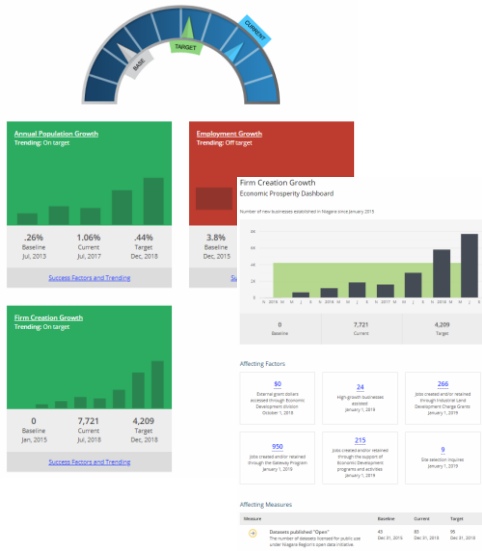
BASE
TARGET
CURRENT

Annual Population Growth
Trending: On target

.26%
Baseline
Jul, 2013

1.06%
Current
Jul, 2017

.44%
Target
Dec, 2018

Success Factors and Trending

Employment Growth
Trending: Off target

3.8%
Baseline
Dec, 2015

Firm Creation Growth
Trending: On target

0
Baseline
Jan, 2015

7,721
Current
Jul, 2018

4,209
Target
Dec, 2018

Success Factors and Trending

Firm Creation Growth
Economic Prosperity Dashboard

Number of new businesses established in Niagara since January 2015

0
Baseline

7,721
Current

4,209
Target

Affecting Factors

$0
External grant dollars accessed through Economic Development division
October 1, 2018

24
High growth businesses assisted
January 1, 2019

266
Jobs created and/or retained through Industrial Land Development Charge Grants
January 1, 2019

950
Jobs created and/or retained through the Gateway Program
January 1, 2019

215
Jobs created and/or retained through the support of Economic Development programs and activities
January 1, 2019

9
Site selection inquiries
January 1, 2019

Affecting Measures

| Measure | Baseline | Current | Target |
|---|---|---|---|
| Datasets published "Open" The number of datasets licensed for public use under Niagara Region's open data initiative. | 41 Dec 31, 2015 | 81 Dec 31, 2018 | 95 Dec 31, 2018 |